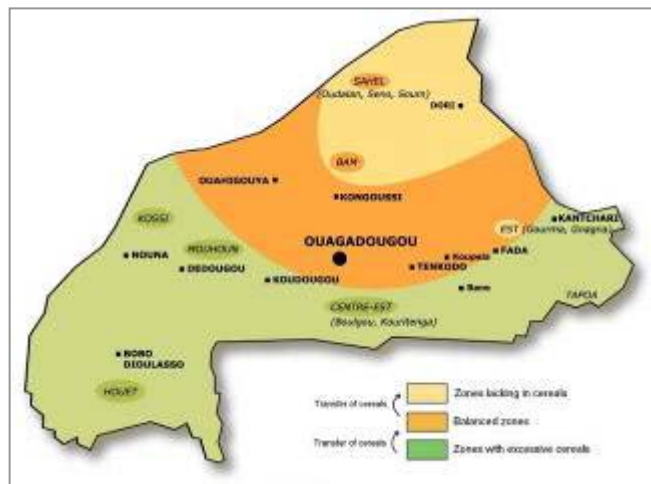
SAHEL
(Oudalan, Seno, Soum)

DORI

BAM

OUAHIGOUYA

KONGOUSSI

KOSSI

MOUHOUN

OUAGADOUGOU

EST (Gourma, Gnagna)

KANTCHARI

NOUNA

DEDOUGOU

Koupela

FADA

TENKODO

KOUDOUGOU

Bane

TAPOA

CENTRE-EST
(Boulgou, Kouritenga)

BOBO DIOULASSO

HOUET

Transfer of cereals

Transfer of cereals

Zones lacking in cereals

Balanced zones

Zones with excessive cereals